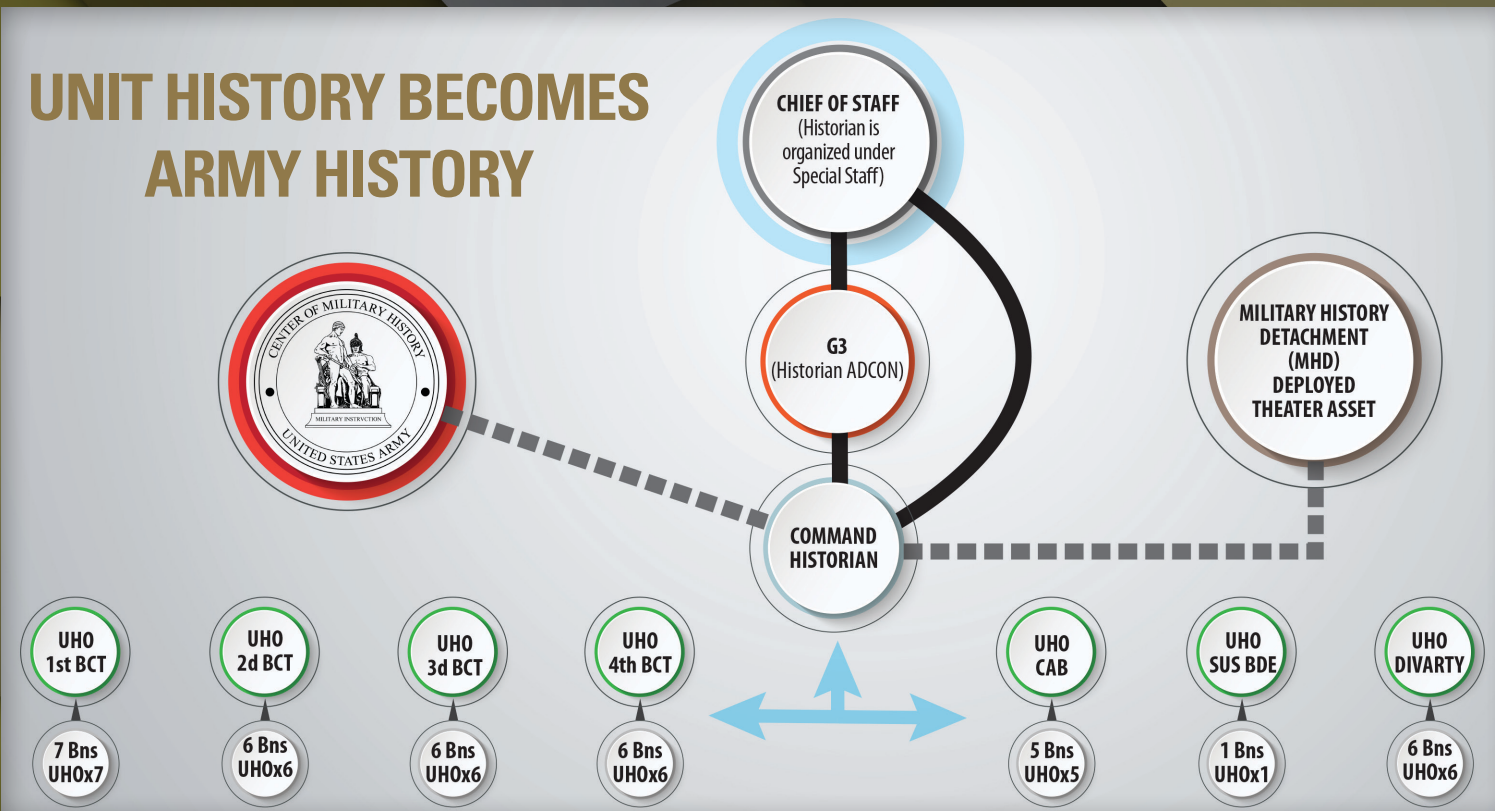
UNIT HISTORY BECOMES ARMY HISTORY

CHIEF OF STAFF
(Historian is organized under Special Staff)

CENTER OF MILITARY HISTORY
MILITARY INSTRUCTION
UNITED STATES ARMY

G3
(Historian ADCON)

MILITARY HISTORY DETACHMENT (MHD) DEPLOYED THEATER ASSET

COMMAND HISTORIAN

UHO
1st BCT

7 Bns
UHOx7

UHO
2d BCT

6 Bns
UHOx6

UHO
3d BCT

6 Bns
UHOx6

UHO
4th BCT

6 Bns
UHOx6

UHO
CAB

5 Bns
UHOx5

UHO
SUS BDE

1 Bns
UHOx1

UHO
DIVARTY

6 Bns
UHOx6